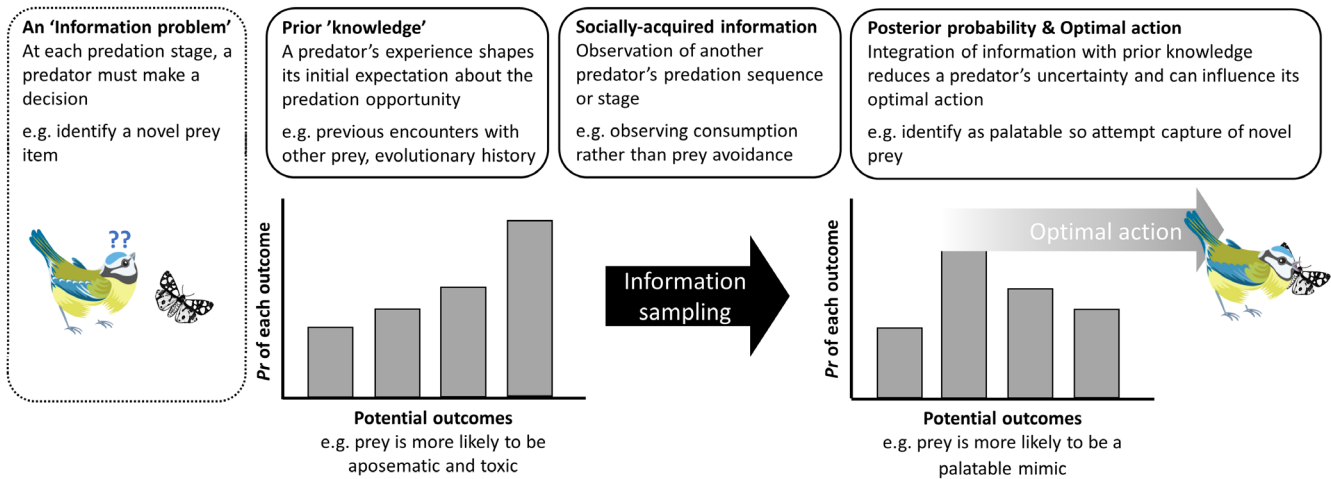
**An 'Information problem'**
At each predation stage, a predator must make a decision

e.g. identify a novel prey item

??

**Prior 'knowledge'**
A predator's experience shapes its initial expectation about the predation opportunity

e.g. previous encounters with other prey, evolutionary history

**Socially-acquired information**
Observation of another predator's predation sequence or stage

e.g. observing consumption rather than prey avoidance

**Posterior probability & Optimal action**
Integration of information with prior knowledge reduces a predator's uncertainty and can influence its optimal action

e.g. identify as palatable so attempt capture of novel prey

***Pr* of each outcome**

**Potential outcomes**
e.g. prey is more likely to be aposematic and toxic

Information sampling

Optimal action

***Pr* of each outcome**

**Potential outcomes**
e.g. prey is more likely to be a palatable mimic